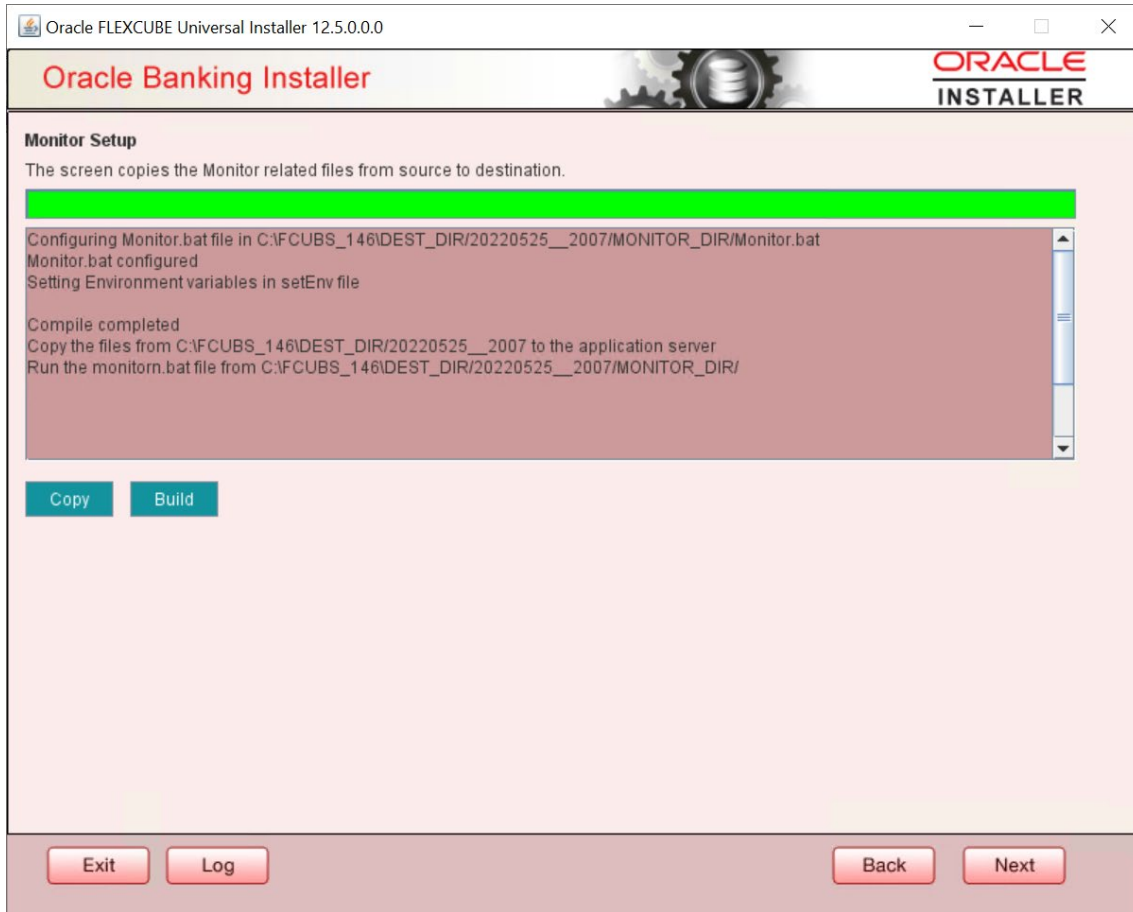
Oracle FLEXCUBE Universal Installer 12.5.0.0.0

Oracle Banking Installer

ORACLE
INSTALLER

Monitor Setup

The screen copies the Monitor related files from source to destination.

Configuring Monitor.bat file in C:\FCUBS_146\DEST_DIR/20220525__2007/MONITOR_DIR/Monitor.bat
Monitor.bat configured
Setting Environment variables in setEnv file

Compile completed
Copy the files from C:\FCUBS_146\DEST_DIR/20220525__2007 to the application server
Run the monitorn.bat file from C:\FCUBS_146\DEST_DIR/20220525__2007/MONITOR_DIR/

Copy Build

Exit Log Back Next